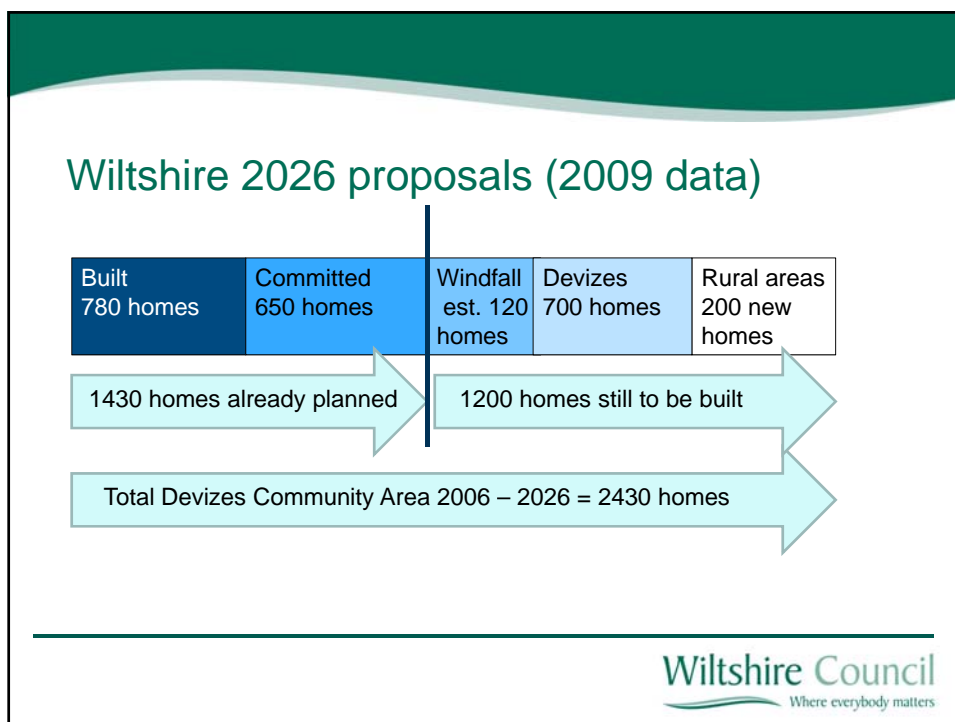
Wiltshire 2026 proposals (2009 data)

| Built 780 homes | Committed 650 homes | Windfall est. 120 homes | Devizes 700 homes | Rural areas 200 new homes |
|---|---|---|---|---|

1430 homes already planned

1200 homes still to be built

Total Devizes Community Area 2006 – 2026 = 2430 homes

Wiltshire Council
Where everybody matters